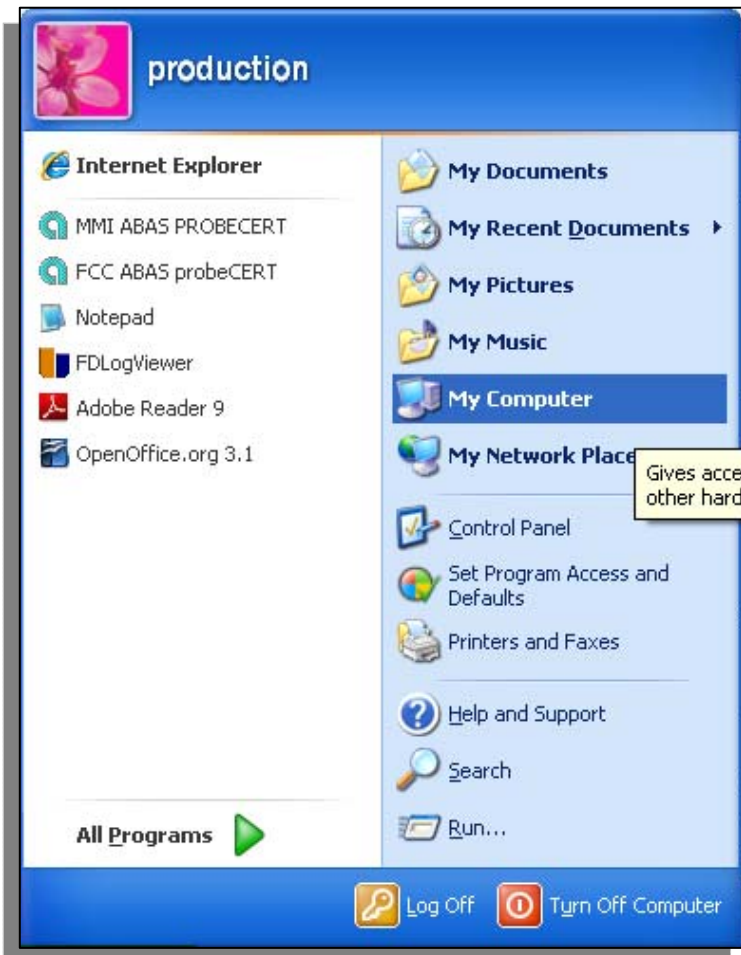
production

Internet Explorer

MMI ABAS PROBECERT

FCC ABAS probeCERT

Notepad

FDLogViewer

Adobe Reader 9

OpenOffice.org 3.1

All Programs

My Documents

My Recent Documents

My Pictures

My Music

My Computer

My Network Place

Gives acce
other hard

Control Panel

Set Program Access and Defaults

Printers and Faxes

Help and Support

Search

Run...

Log Off

Turn Off Computer